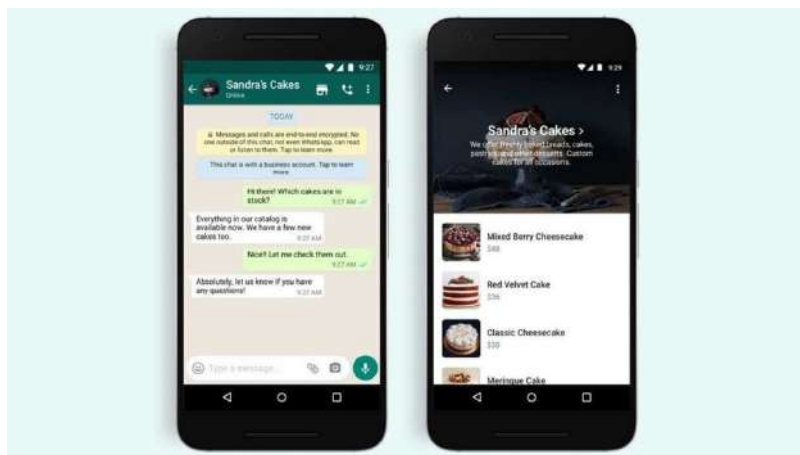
9:27

Sandra's Cakes
Online

TODAY

Messages and calls are end-to-end encrypted. No one outside of this chat, not even WhatsApp, can read or listen to them. Tap to learn more.

This chat is with a business account. Tap to learn more.

Hi there! Which cakes are in stock?
9:27 AM

Everything in our catalog is available now. We have a few new cakes too.
9:27 AM

Nice!! Let me check them out.
9:27 AM

Absolutely, let us know if you have any questions!
9:27 AM

Type a message...

9:29

Sandra's Cakes >
We offer freshly baked breads, cakes, pastries and other desserts. Custom cakes for all occasions.

Mixed Berry Cheesecake
$48

Red Velvet Cake
$36

Classic Cheesecake
$30

Meringue Cake